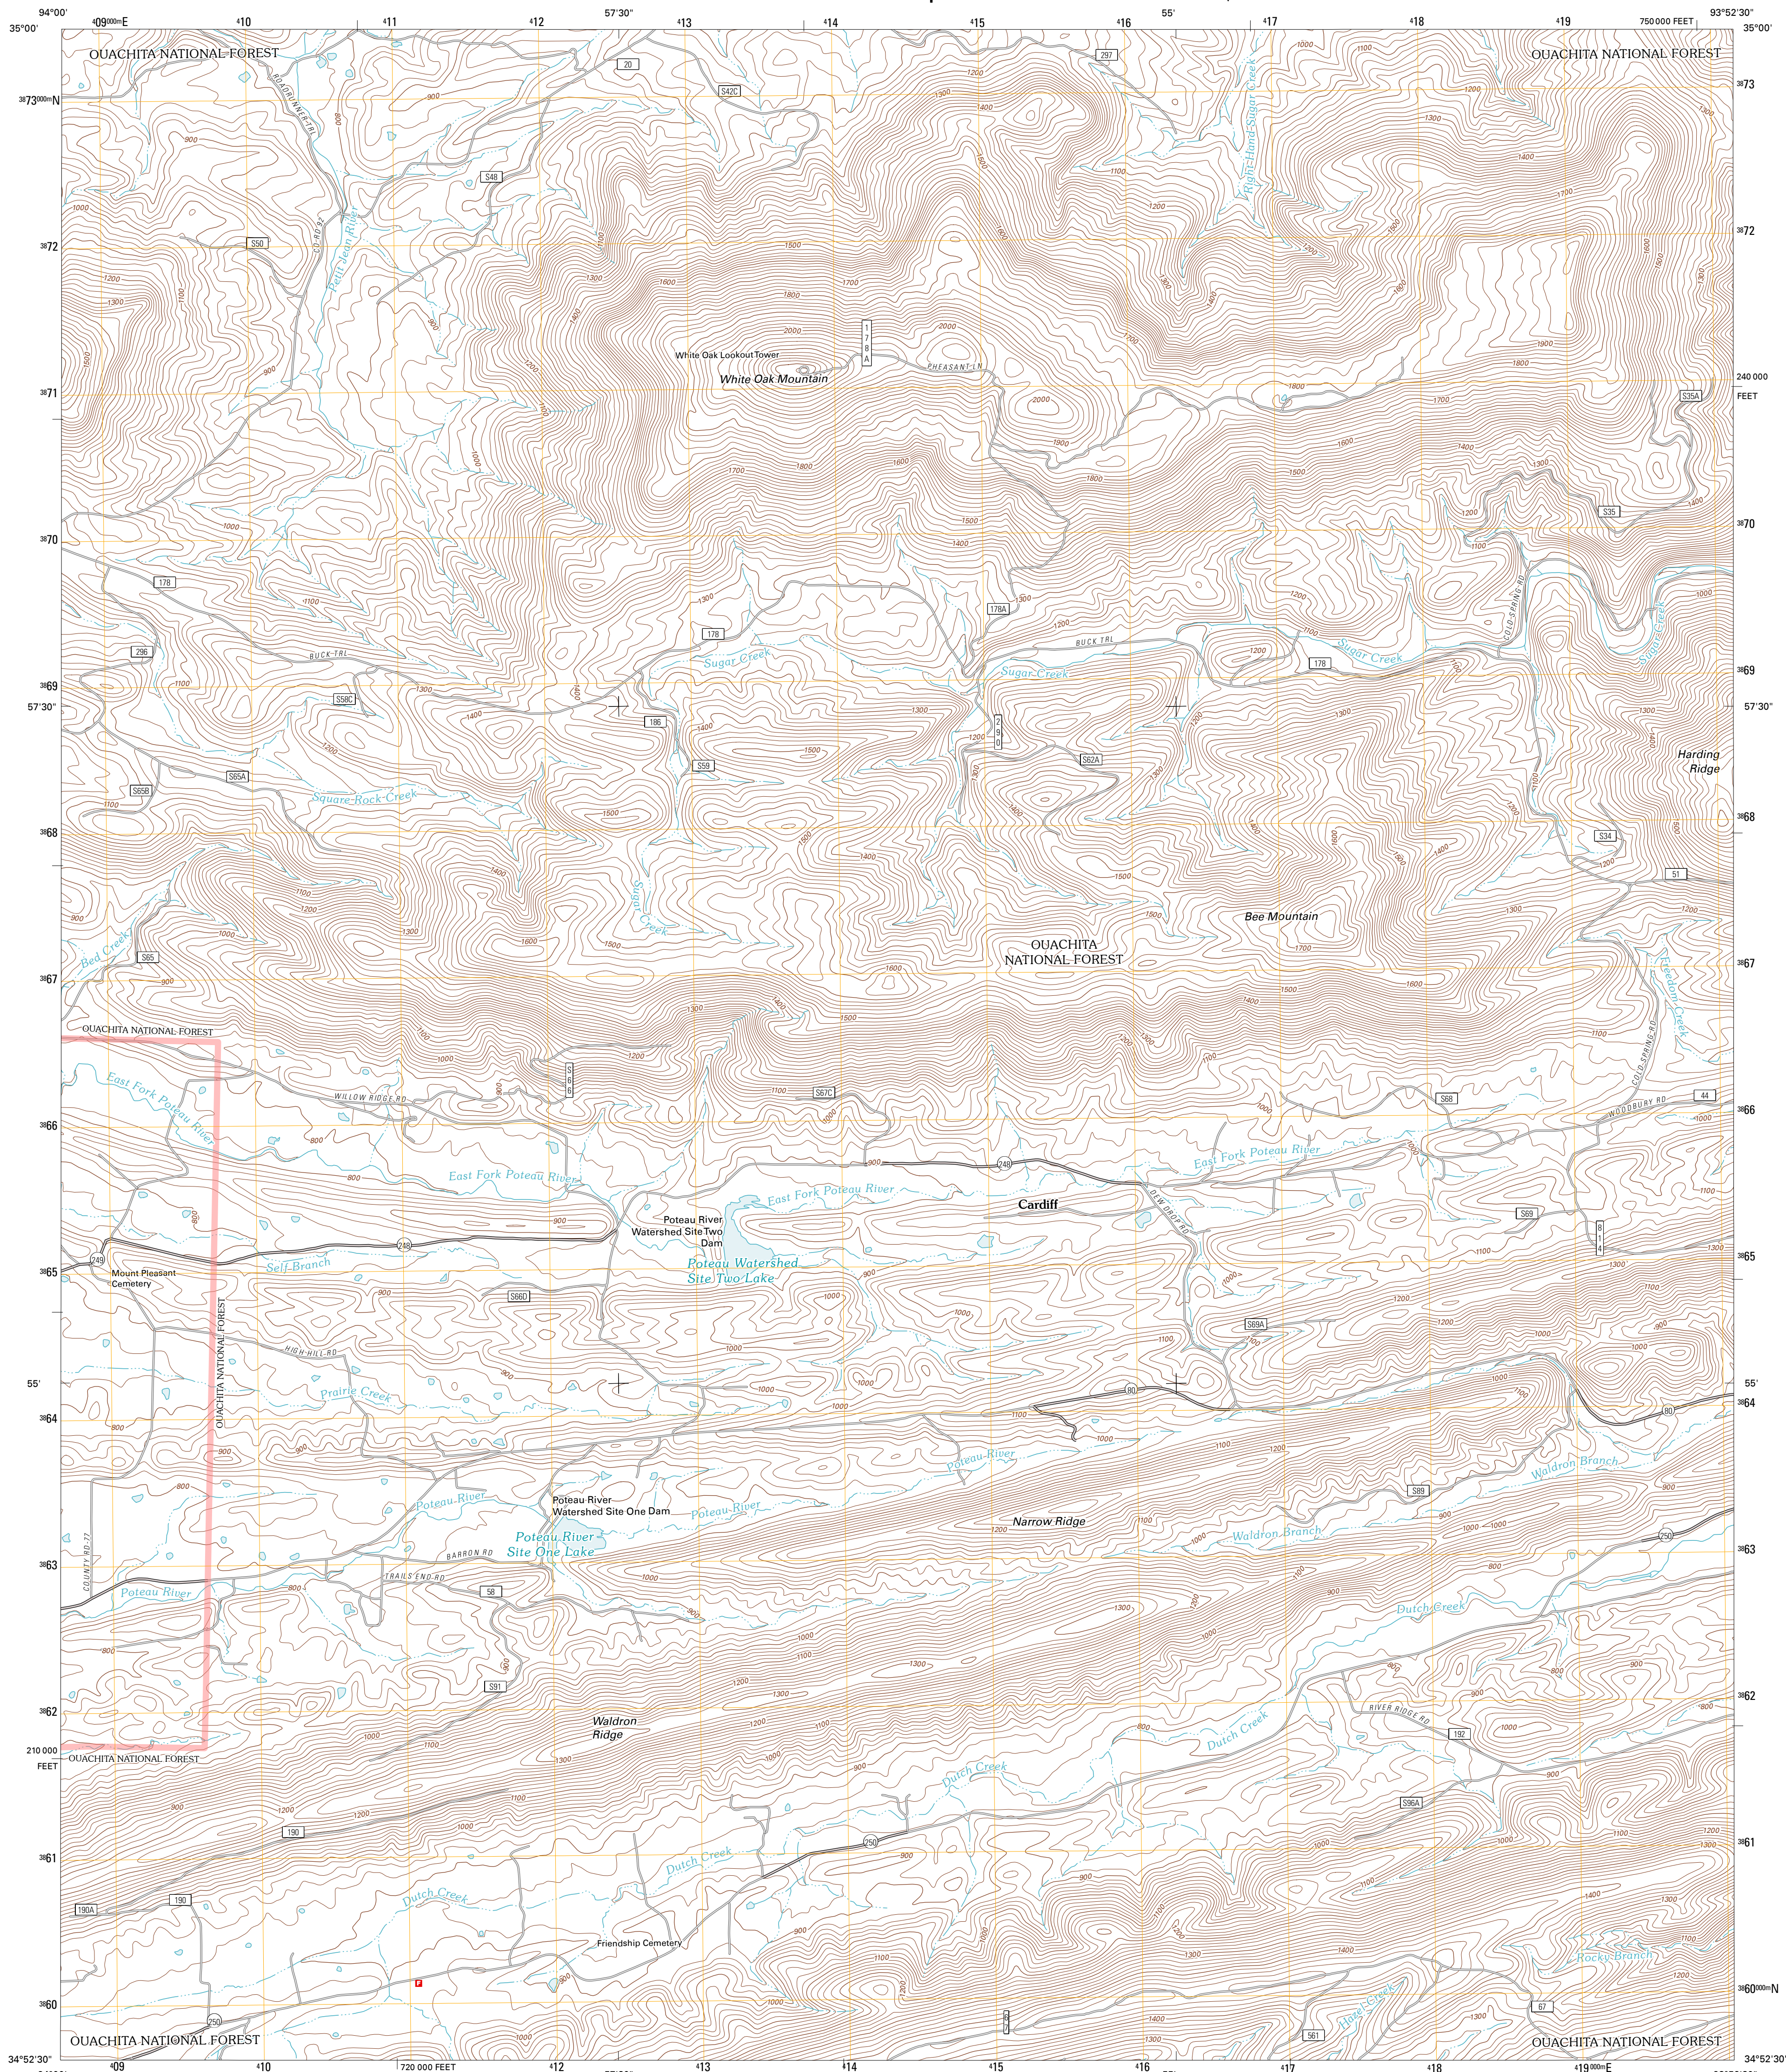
94°00'
35°00'
409000m E
410
411
412
57'30"
413
414
415
416
55'
417
418
419
750 000 FEET
93°52'30"
35°00'
OUACHITA NATIONAL FOREST
OUACHITA NATIONAL FOREST
3873000m N
73
72
71
70
69
68
67
66
65
64
63
62
61
60
240 000 FEET
57'30"
55'
210 000 FEET
720 000 FEET
34°52'30"
34°52'30"
3860000m N
419000m E
White Oak Lookout Tower
White Oak Mountain
PHEASANT LN
BUCK TRL
Sugar Creek
Sugar Creek
Sugar Creek
Square Rock Creek
Harding Ridge
Bee Mountain
OUACHITA NATIONAL FOREST
OUACHITA NATIONAL FOREST
Bull Creek
WILLOW RIDGE RD
East Fork Poteau River
East Fork Poteau River
East Fork Poteau River
East Fork Poteau River
Cardiff
Poteau River Watershed Site Two Dam
Poteau Watershed Site Two Lake
Self Branch
Mount Pleasant Cemetery
OUACHITA NATIONAL FOREST
HIGH HILL RD
Prairie Creek
Poteau River
Poteau River
Poteau River
Poteau River
Poteau River Watershed Site One Dam
Poteau River Site One Lake
Narrow Ridge
Waldron Branch
Waldron Branch
TRAILS END RD
BARRON RD
Dutch Creek
Dutch Creek
Dutch Creek
Dutch Creek
Dutch Creek
Waldron Ridge
RIVER RIDGE RD
OUACHITA NATIONAL FOREST
Friendship Cemetery
Rocky Branch
OUACHITA NATIONAL FOREST
OUACHITA NATIONAL FOREST
WOODBURY RD
COUNTY RD 77
20
297
S42C
S48
S50
178A
S35A
S35
178
176
178A
178
296
S58C
186
S59
S62A
S65B
S65A
S34
51
S65
S67C
S68
44
248
248
S69
S66D
S69A
80
80
S88
250
56
S91
192
S96A
190
190
190A
250
250
S63
87
900
1000
1100
1200
1300
1400
1500
1600
1700
1800
1900
2000